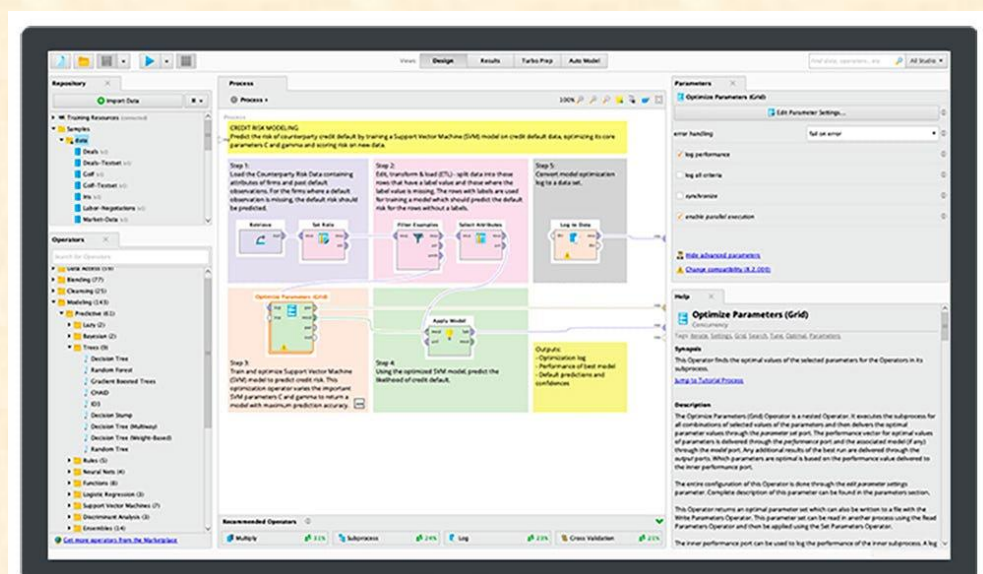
Views: Design Results Turbo Prep Auto Model

Find data, operators...etc All Studio

Repository

Import Data

Training Resources (connected)
Samples
data
Deals
Deals-Testset
Golf
Golf-Testset
Iris
Labor-Negotiations
Market-Data

Operators

Search for Operators

Data Access (59)
Blending (77)
Cleansing (25)
Modeling (143)
Predictive (61)
Lazy (2)
Bayesian (2)
Trees (9)
Decision Tree
Random Forest
Gradient Boosted Trees
CHAID
ID3
Decision Stump
Decision Tree (Multiway)
Decision Tree (Weight-Based)
Random Tree
Rules (5)
Neural Nets (4)
Functions (8)
Logistic Regression (3)
Support Vector Machines (7)
Discriminant Analysis (3)
Ensembles (14)

Get more operators from the Marketplace

Process

Process

100%

CREDIT RISK MODELING
Predict the risk of counterparty credit default by training a Support Vector Machine (SVM) model on credit default data, optimizing its core parameters C and gamma and scoring risk on new data.

Step 1:
Load the Counterparty Risk Data containing attributes of firms and past default observations. For the firms where a default observation is missing, the default risk should be predicted.

Step 2:
Edit, transform & load (ETL) - split data into those rows that have a label value and those where the label value is missing. The rows with labels are used for training a model which should predict the default risk for the rows without a labels.

Step 5:
Convert model optimization log to a data set.

Retrieve

Set Role

Filter Examples

Select Attributes

Log to Data

Optimize Parameters (Grid)

Apply Model

Step 3:
Train and optimize Support Vector Machine (SVM) model to predict credit risk. This optimization operator varies the important SVM parameters C and gamma to return a model with maximum prediction accuracy.

Step 4:
Using the optimized SVM model, predict the likelihood of credit default.

Outputs:
- Optimization log
- Performance of best model
- Default predictions and confidences

Recommended Operators

Multiply 31%
Subprocess 24%
Log 23%
Cross Validation 21%

Parameters

Optimize Parameters (Grid)

Edit Parameter Settings...

error handling fail on error

log performance

log all criteria

synchronize

enable parallel execution

Hide advanced parameters

Change compatibility (8.2.000)

Help

Optimize Parameters (Grid)
Concurrency

Tags: Iterate, Settings, Grid, Search, Tune, Optimal, Parameters

Synopsis
This Operator finds the optimal values of the selected parameters for the Operators in its subprocess.

Jump to Tutorial Process

Description
The Optimize Parameters (Grid) Operator is a nested Operator. It executes the subprocess for all combinations of selected values of the parameters and then delivers the optimal parameter values through the parameter port. The performance vector for optimal values of parameters is delivered through the performance port and the associated model (if any) through the model port. Any additional results of the best run are delivered through the output ports. Which parameters are optimal is based on the performance value delivered to the inner performance port.

The entire configuration of this Operator is done through the edit parameter settings parameter. Complete description of this parameter can be found in the parameters section.

This Operator returns an optimal parameter set which can also be written to a file with the Write Parameters Operator. This parameter set can be read in another process using the Read Parameters Operator and then be applied using the Set Parameters Operator.

The inner performance port can be used to log the performance of the inner subprocess. A log